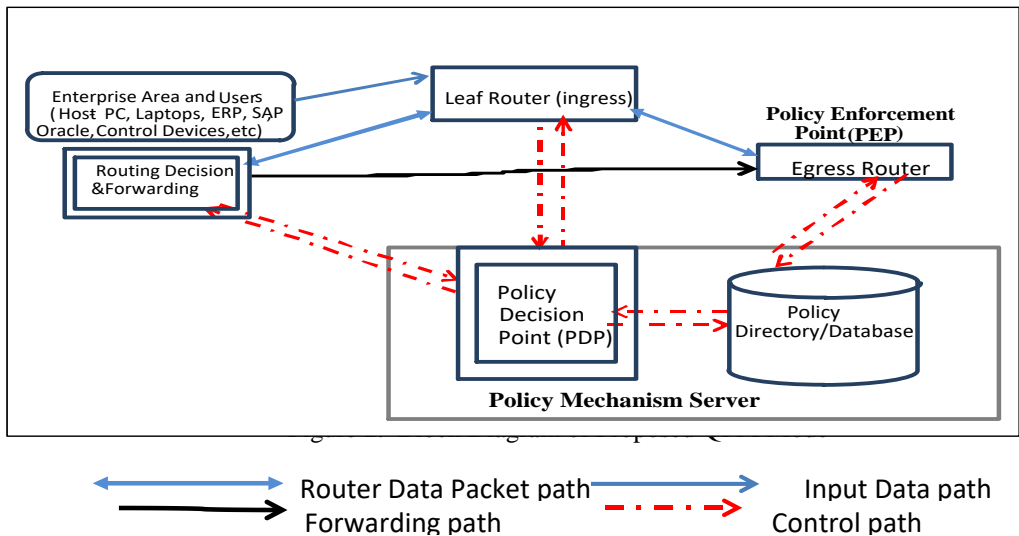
Enterprise Area and Users ( Host PC, Laptops, ERP, SAP Oracle,Control Devices,etc)

Leaf Router (ingress)

Policy Enforcement Point (PEP)

Routing Decision &Forwarding

Egress Router

Policy Decision Point (PDP)

Policy Directory/Database

Policy Mechanism Server

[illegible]

Router Data Packet path

Input Data path

Forwarding path

Control path